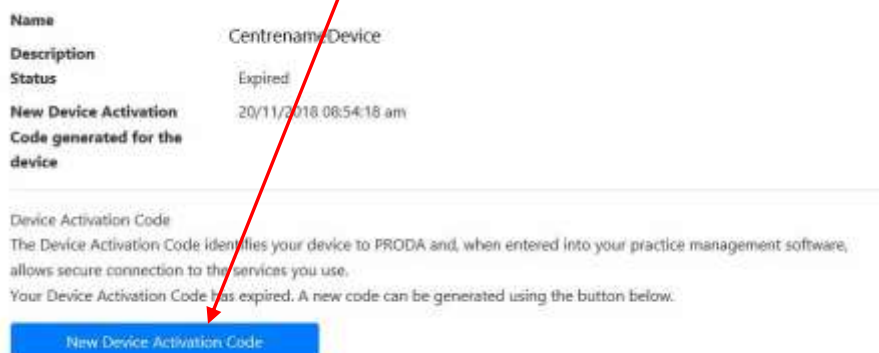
Name
Description
CentrenameDevice

Status
Expired

New Device Activation Code generated for the device
20/11/2018 08:54:18 am

Device Activation Code
The Device Activation Code identifies your device to PRODA and, when entered into your practice management software, allows secure connection to the services you use.
Your Device Activation Code has expired. A new code can be generated using the button below.

New Device Activation Code